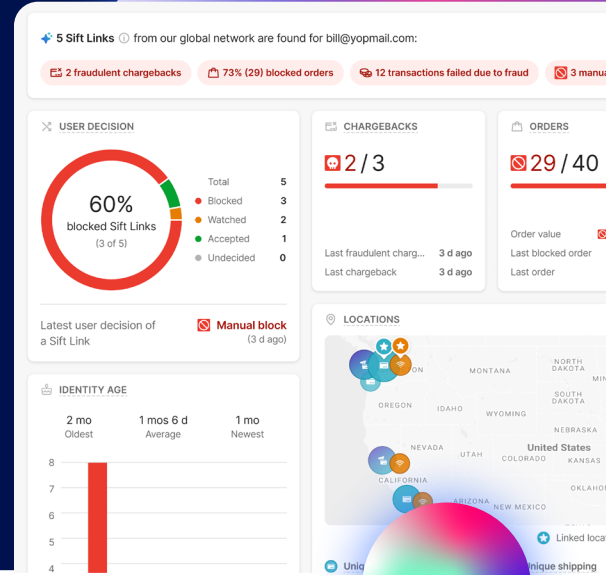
5 Sift Links ⓘ from our global network are found for bill@yopmail.com:

2 fraudulent chargebacks

73% (29) blocked orders

12 transactions failed due to fraud

3 manua

USER DECISION

60%
blocked Sift Links
(3 of 5)

| | |
|---|---|
| Total | 5 |
| Blocked | 3 |
| Watched | 2 |
| Accepted | 1 |
| Undecided | 0 |

Latest user decision of a Sift Link

Manual block
(3 d ago)

CHARGEBACKS

2 / 3

Last fraudulent charg... 3 d ago
Last chargeback 3 d ago

ORDERS

29 / 40

Order value
Last blocked order
Last order

IDENTITY AGE

2 mo
Oldest

1 mos 6 d
Average

1 mo
Newest

8
7
6
5
4

LOCATIONS

NORTH DAKOTA
MONTANA
SOUTH DAKOTA
OREGON
IDAHO
WYOMING
NEBRASKA
NEVADA
UTAH
United States
COLORADO
KANSAS
CALIFORNIA
OKLAHO
ARIZONA
NEW MEXICO

Linked loca

Uniq

Unique shipping